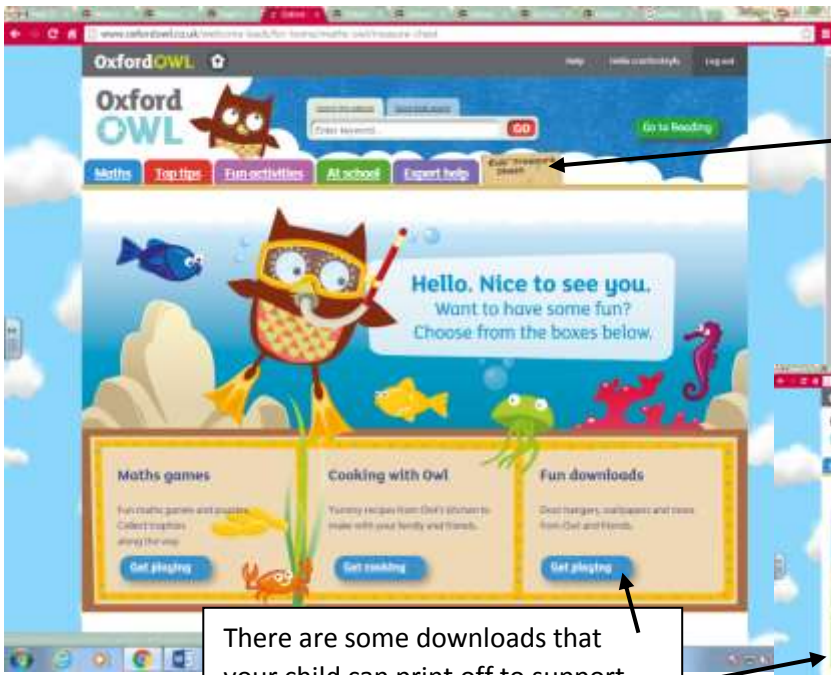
www.oxfordowl.co.uk/welcome-back/for-home/maths-owl/treasure-chest

OxfordOWL

Help Hello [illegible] Log out

Oxford OWL

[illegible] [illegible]

Enter keyword GO

Go to Reading

Maths Top tips Fun activities At school Expert help Owl' Treasure Chest

Hello. Nice to see you.
Want to have some fun?
Choose from the boxes below.

Maths games
Fun maths games and puzzles. Collect trophies along the way.
Get playing

Cooking with Owl
Yummy recipes from Owl's kitchen to make with your family and friends.
Get cooking

Fun downloads
Door hangers, wallpapers and more from Owl and friends.
Get playing

There are some downloads that your child can print off to support